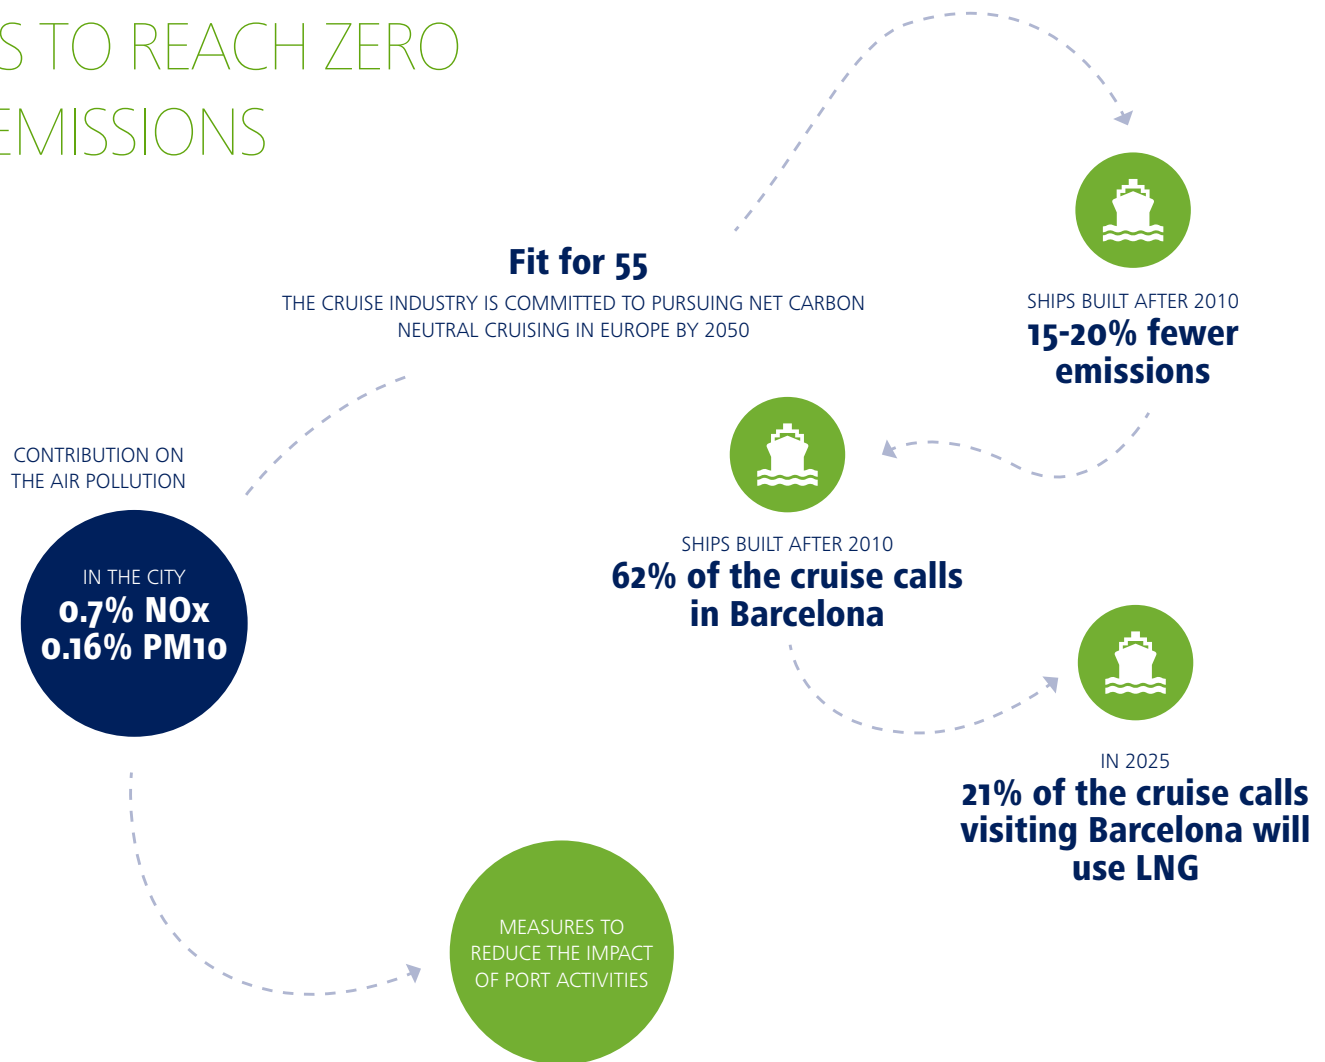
S TO REACH ZERO
EMISSIONS

Fit for 55
THE CRUISE INDUSTRY IS COMMITTED TO PURSUING NET CARBON NEUTRAL CRUISING IN EUROPE BY 2050

SHIPS BUILT AFTER 2010
15-20% fewer emissions

CONTRIBUTION ON THE AIR POLLUTION

IN THE CITY
0.7% NOx
0.16% PM10

SHIPS BUILT AFTER 2010
62% of the cruise calls in Barcelona

IN 2025
21% of the cruise calls visiting Barcelona will use LNG

MEASURES TO REDUCE THE IMPACT OF PORT ACTIVITIES